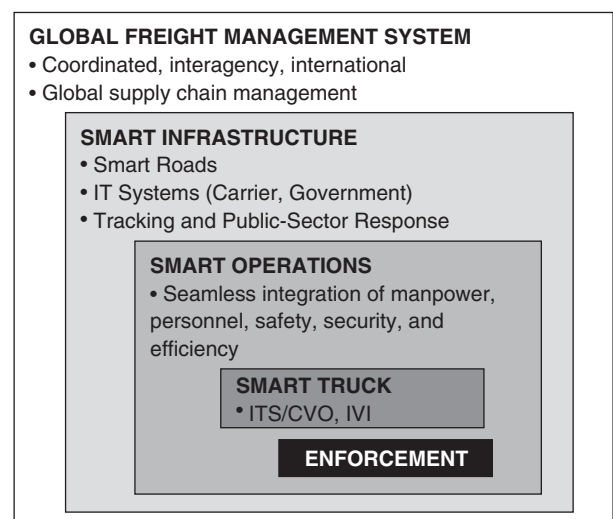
GLOBAL FREIGHT MANAGEMENT SYSTEM
• Coordinated, interagency, international
• Global supply chain management

SMART INFRASTRUCTURE
• Smart Roads
• IT Systems (Carrier, Government)
• Tracking and Public-Sector Response

SMART OPERATIONS
• Seamless integration of manpower, personnel, safety, security, and efficiency

SMART TRUCK
• ITS/CVO, IVI

ENFORCEMENT